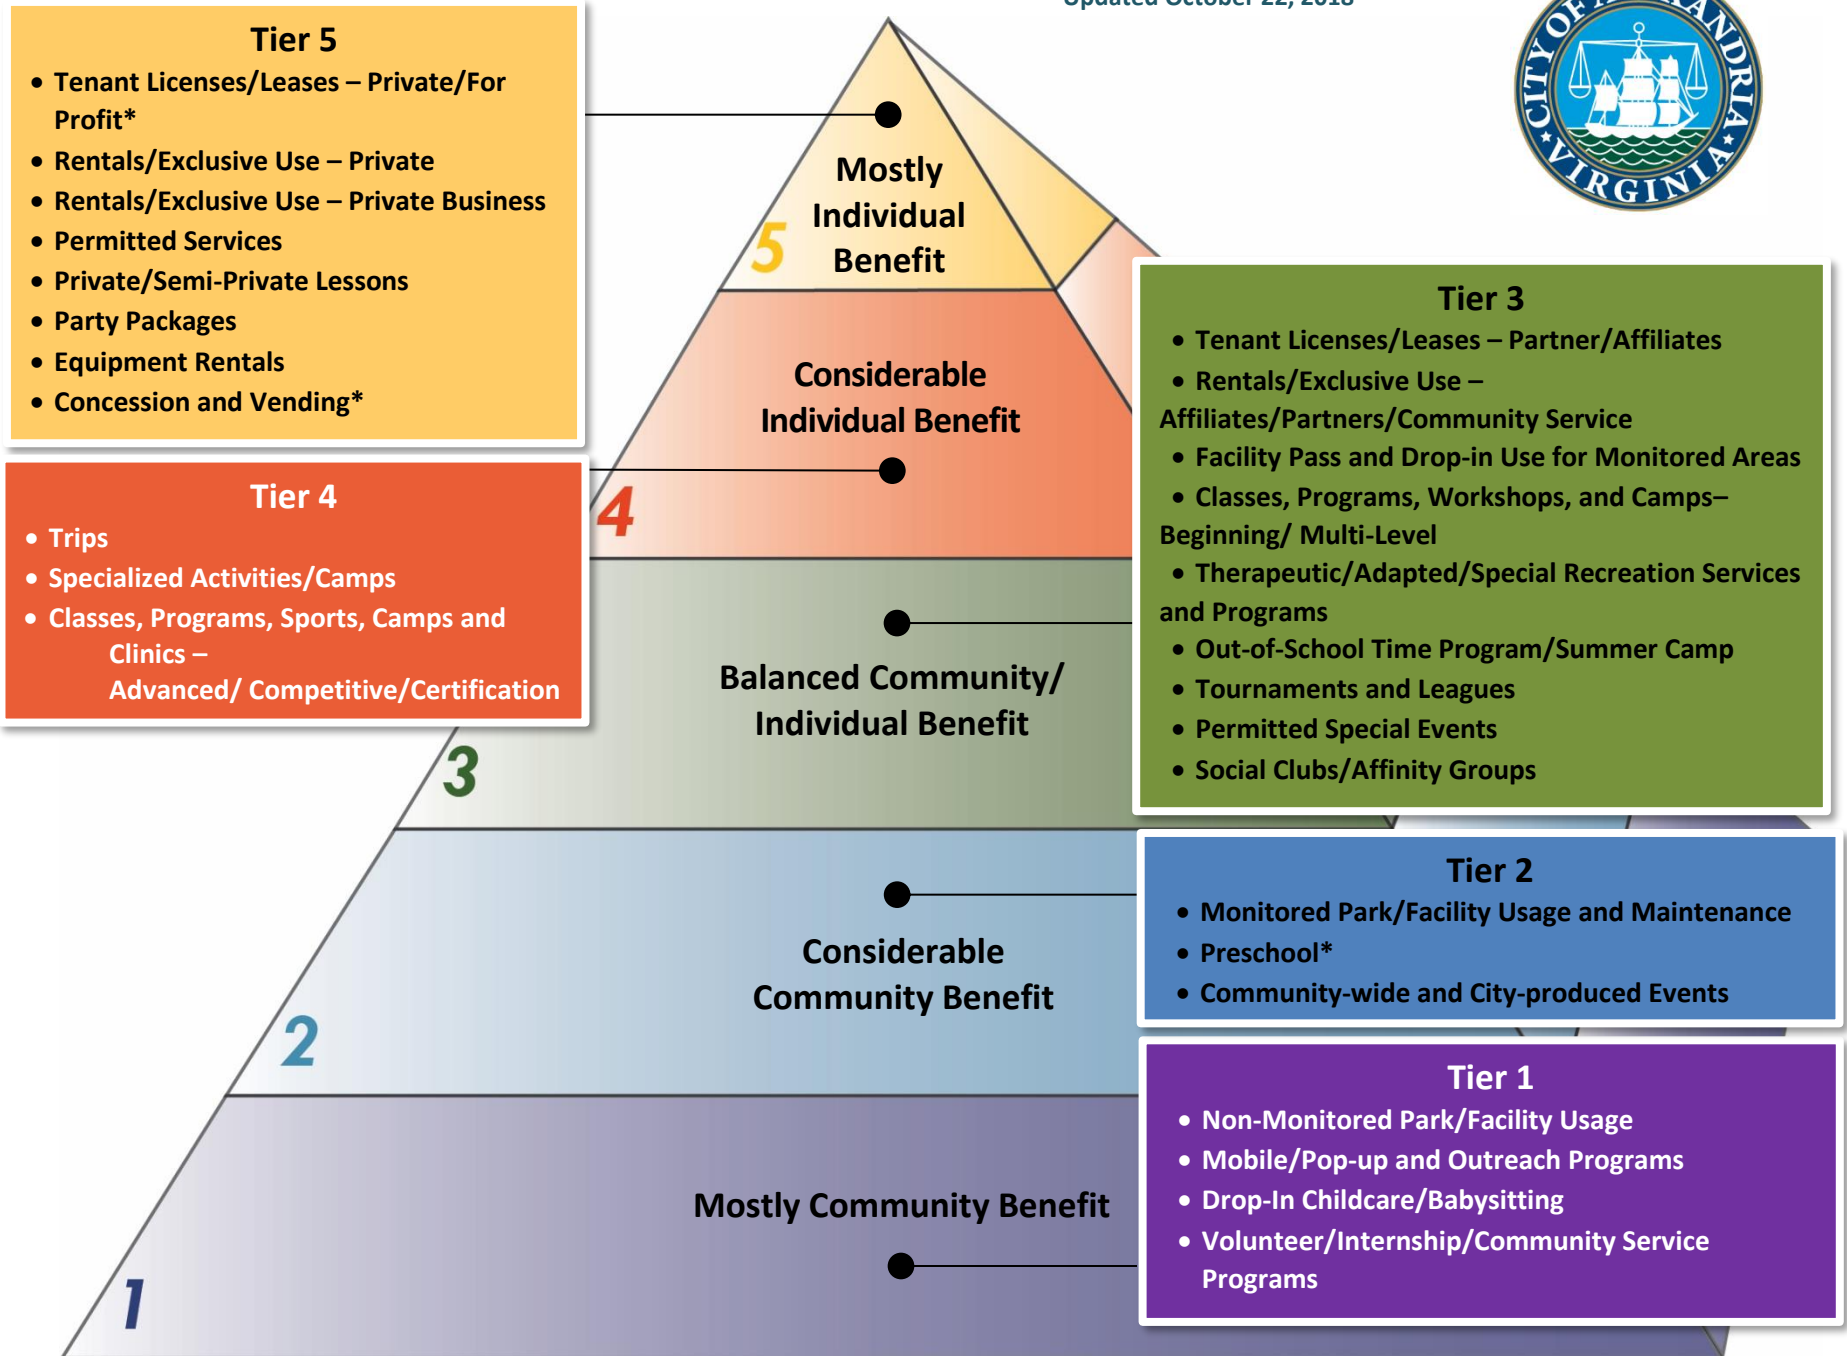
Updated October 22, 2018

CITY OF ALEXANDRIA VIRGINIA

Tier 5
• Tenant Licenses/Leases – Private/For Profit*
• Rentals/Exclusive Use – Private
• Rentals/Exclusive Use – Private Business
• Permitted Services
• Private/Semi-Private Lessons
• Party Packages
• Equipment Rentals
• Concession and Vending*

Mostly Individual Benefit

5

Considerable Individual Benefit

4

Tier 4
• Trips
• Specialized Activities/Camps
• Classes, Programs, Sports, Camps and Clinics – Advanced/ Competitive/Certification

Tier 3
• Tenant Licenses/Leases – Partner/Affiliates
• Rentals/Exclusive Use – Affiliates/Partners/Community Service
• Facility Pass and Drop-in Use for Monitored Areas
• Classes, Programs, Workshops, and Camps– Beginning/ Multi-Level
• Therapeutic/Adapted/Special Recreation Services and Programs
• Out-of-School Time Program/Summer Camp
• Tournaments and Leagues
• Permitted Special Events
• Social Clubs/Affinity Groups

Balanced Community/ Individual Benefit

3

Considerable Community Benefit

2

Tier 2
• Monitored Park/Facility Usage and Maintenance
• Preschool*
• Community-wide and City-produced Events

Tier 1
• Non-Monitored Park/Facility Usage
• Mobile/Pop-up and Outreach Programs
• Drop-In Childcare/Babysitting
• Volunteer/Internship/Community Service Programs

Mostly Community Benefit

1